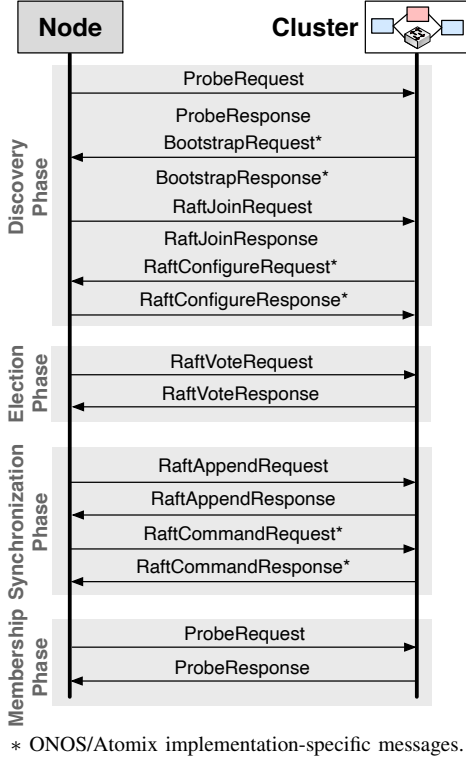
Node

Cluster

Discovery Phase

ProbeRequest

ProbeResponse

BootstrapRequest*

BootstrapResponse*

RaftJoinRequest

RaftJoinResponse

RaftConfigureRequest*

RaftConfigureResponse*

Election Phase

RaftVoteRequest

RaftVoteResponse

Synchronization Phase

RaftAppendRequest

RaftAppendResponse

RaftCommandRequest*

RaftCommandResponse*

Membership Phase

ProbeRequest

ProbeResponse

$*$ ONOS/Atomix implementation-specific messages.